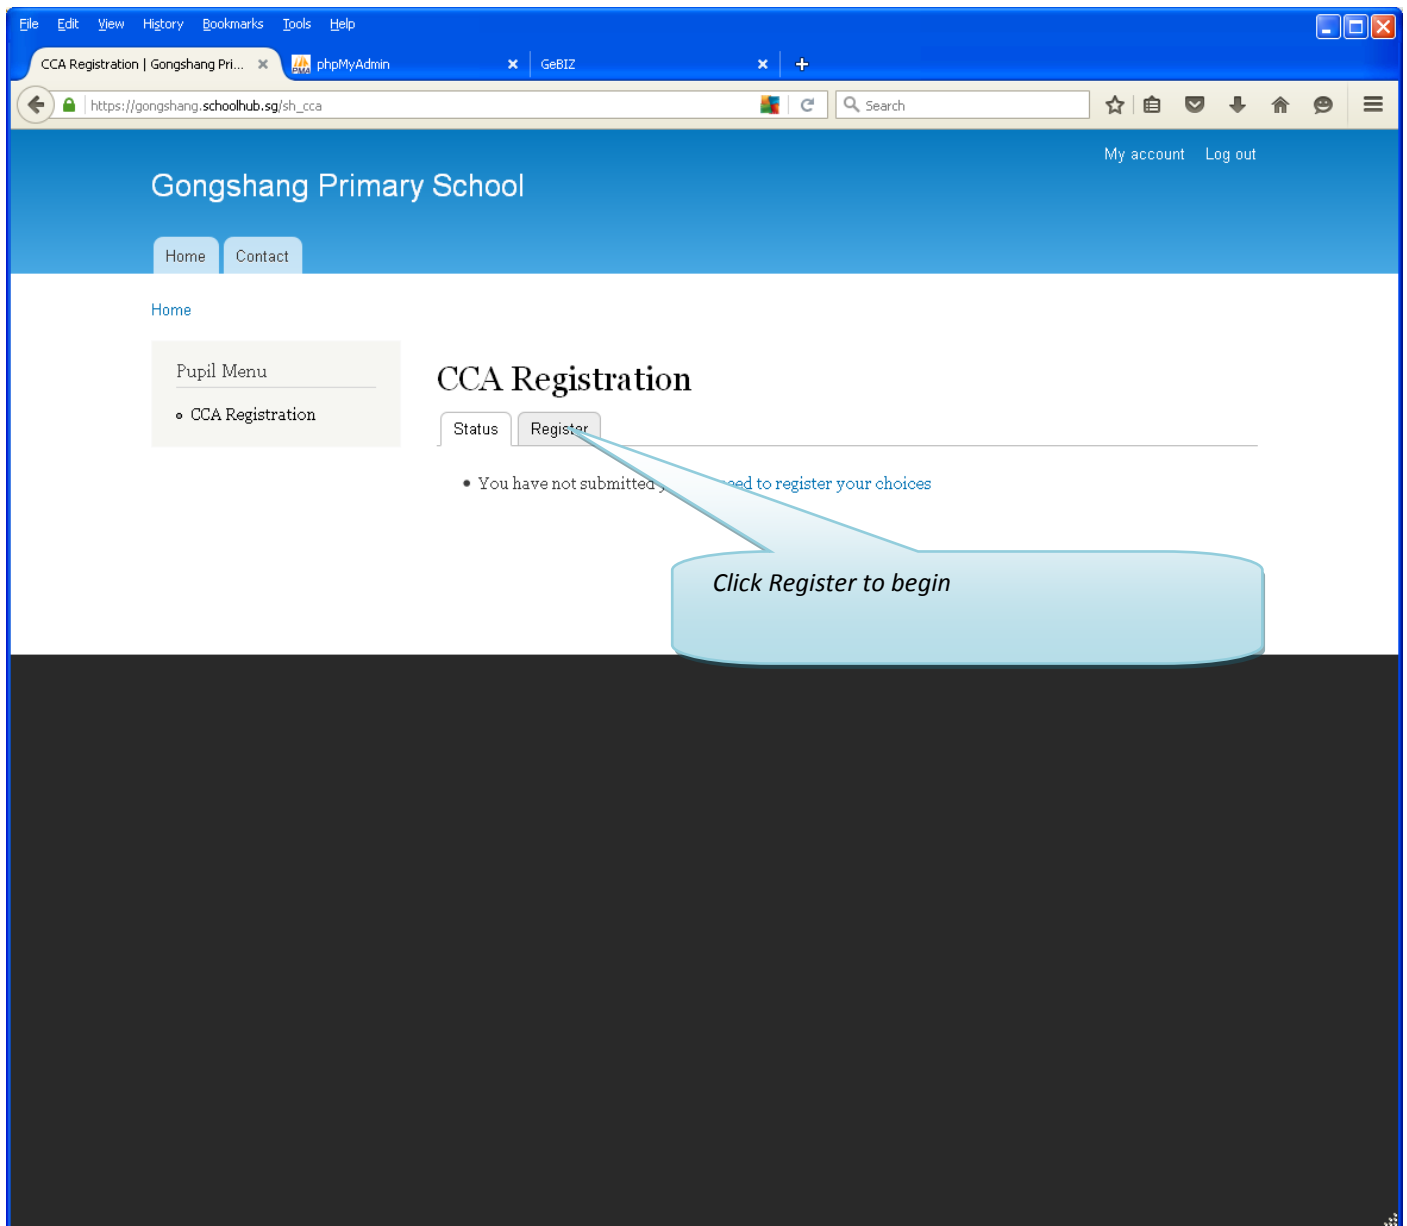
File Edit View History Bookmarks Tools Help

CCA Registration | Gongshang Pri... × phpMyAdmin × GeBIZ × +

https://gongshang.schoolhub.sg/sh_cca

Search

My account Log out

Gongshang Primary School

Home Contact

Home

Pupil Menu

CCA Registration

CCA Registration

Status Register

You have not submitted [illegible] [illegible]ed to register your choices

Click Register to begin